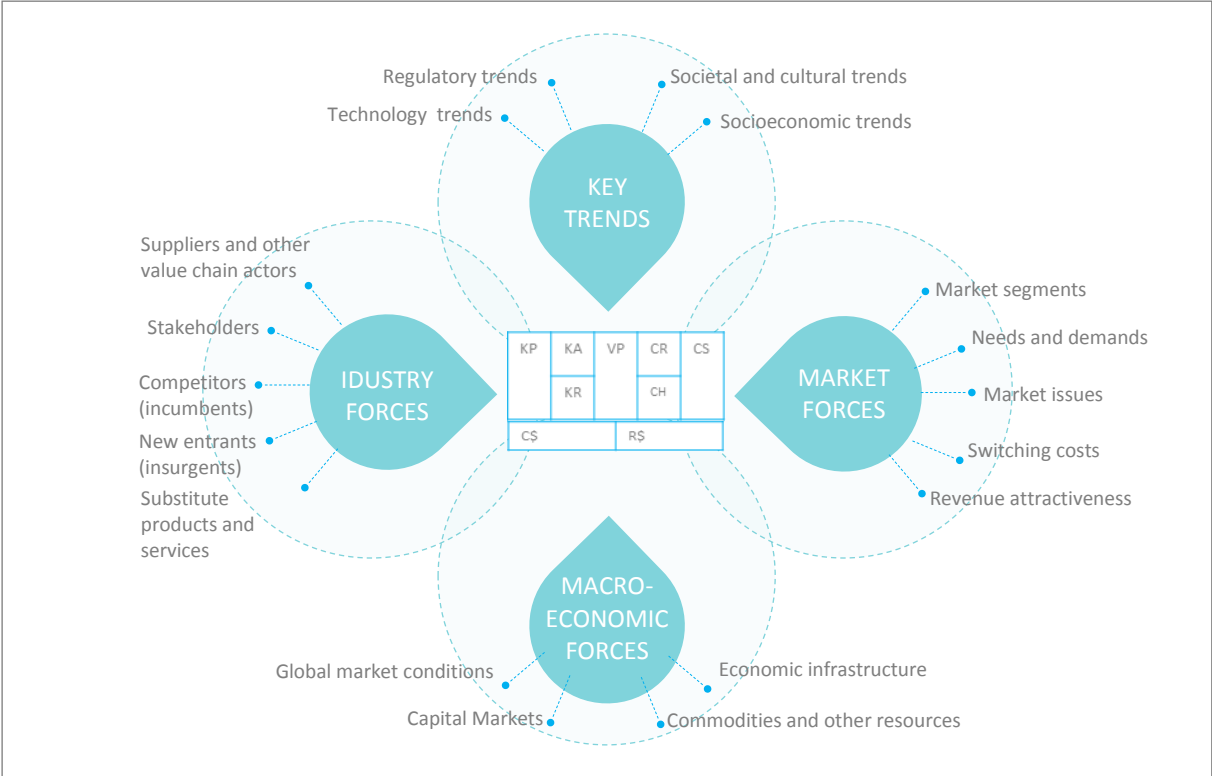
Regulatory trends
Societal and cultural trends
Technology trends
Socioeconomic trends

KEY TRENDS

Suppliers and other value chain actors
Stakeholders
Competitors (incumbents)
New entrants (insurgents)
Substitute products and services

IDUSTRY FORCES

KP
KA
KR
VP
CR
CH
CS
C$
R$

MARKET FORCES

Market segments
Needs and demands
Market issues
Switching costs
Revenue attractiveness

MACRO-ECONOMIC FORCES

Global market conditions
Capital Markets
Economic infrastructure
Commodities and other resources